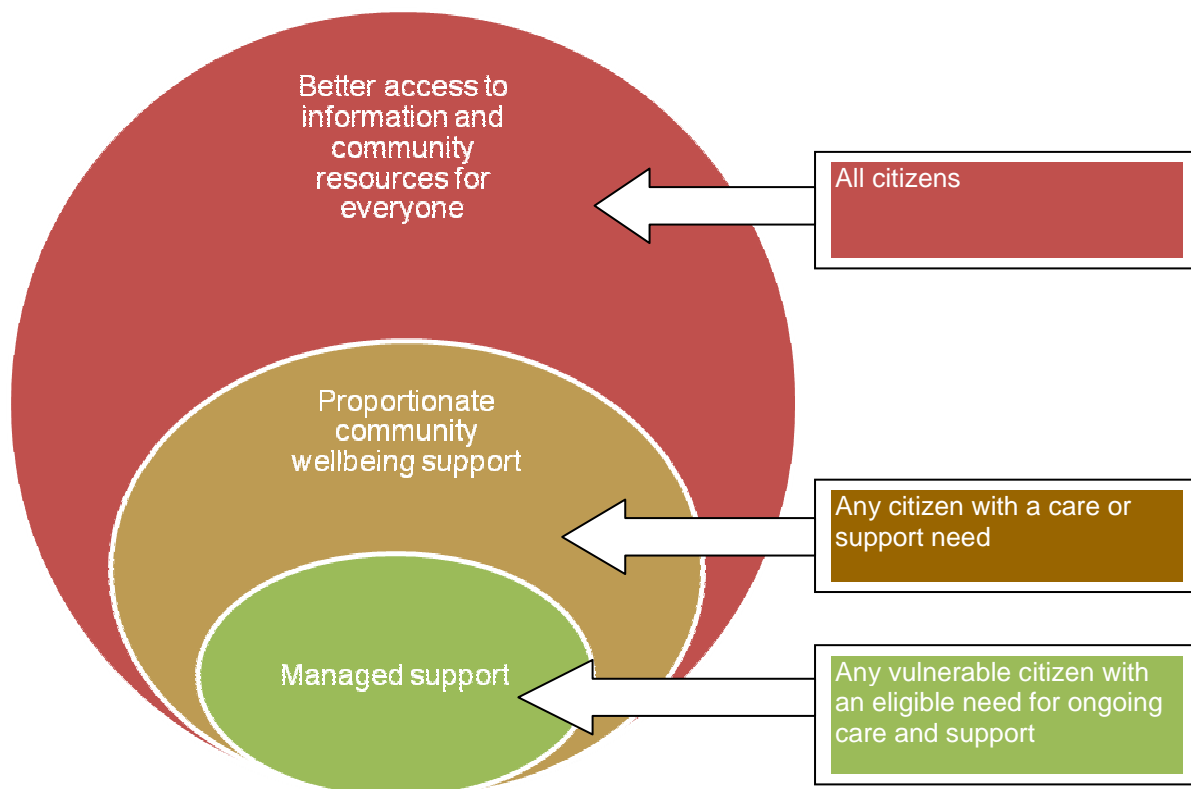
Better access to information and community resources for everyone

All citizens

Proportionate community wellbeing support

Any citizen with a care or support need

Managed support

Any vulnerable citizen with an eligible need for ongoing care and support